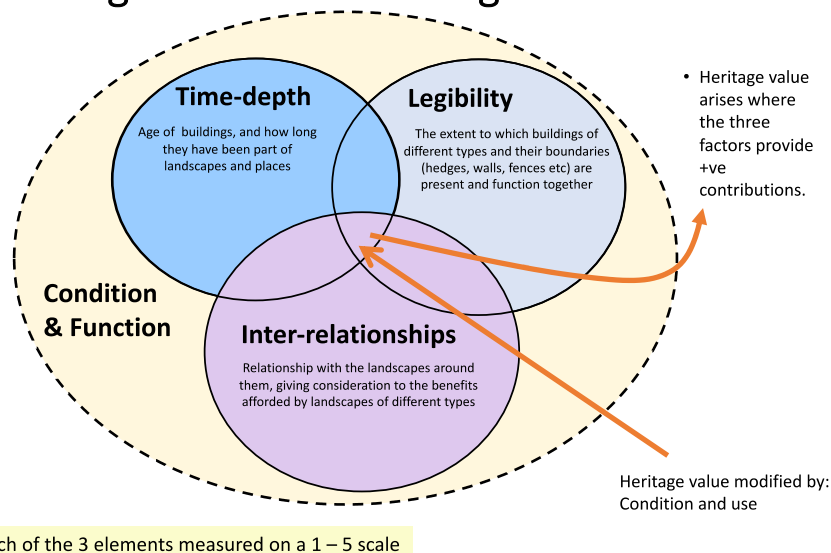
Time-depth

Age of buildings, and how long they have been part of landscapes and places

Legibility

The extent to which buildings of different types and their boundaries (hedges, walls, fences etc) are present and function together

Inter-relationships

Relationship with the landscapes around them, giving consideration to the benefits afforded by landscapes of different types

Condition & Function

• Heritage value arises where the three factors provide +ve contributions.

Heritage value modified by: Condition and use

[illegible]ch of the 3 elements measured on a 1 – 5 scale